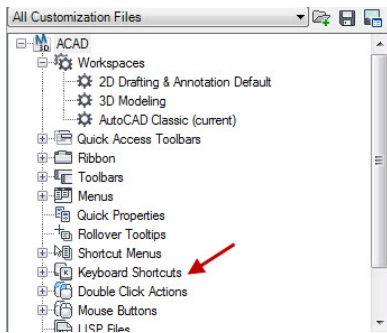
All Customization Files

ACAD
Workspaces
2D Drafting & Annotation Default
3D Modeling
AutoCAD Classic (current)
Quick Access Toolbars
Ribbon
Toolbars
Menus
Quick Properties
Rollover Tooltips
Shortcut Menus
Keyboard Shortcuts
Double Click Actions
Mouse Buttons
LISP Files